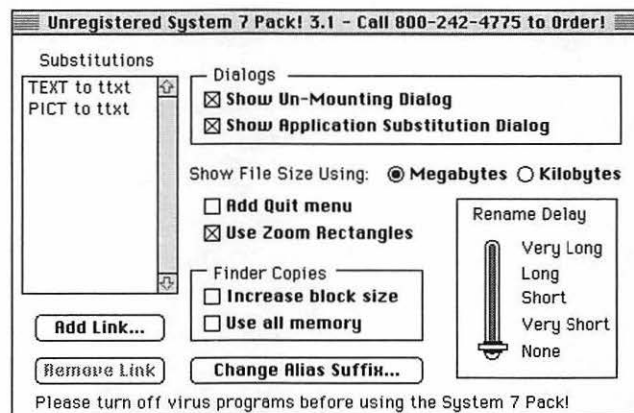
Unregistered System 7 Pack! 3.1 - Call 800-242-4775 to Order!

Substitutions

TEXT to ttxt
PICT to ttxt

Dialogs

☒ Show Un-Mounting Dialog

☒ Show Application Substitution Dialog

Show File Size Using: ◉ Megabytes ○ Kilobytes

☐ Add Quit menu

☒ Use Zoom Rectangles

Rename Delay

Very Long
Long
Short
Very Short
None

Finder Copies

☐ Increase block size

☐ Use all memory

Add Link...

Remove Link

Change Alias Suffix...

Please turn off virus programs before using the System 7 Pack!